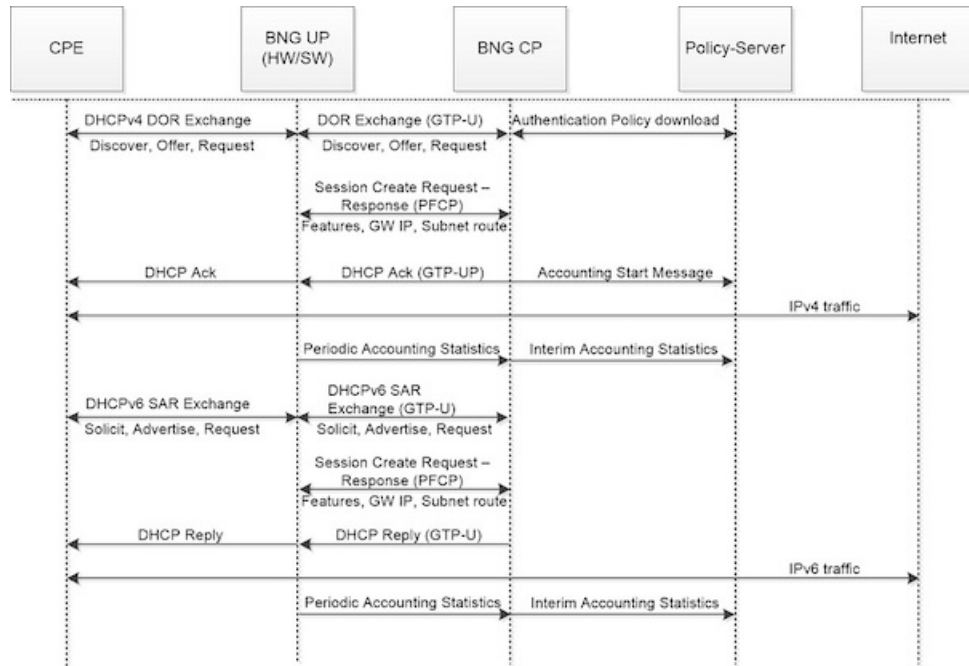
CPE

BNG UP (HW/SW)

BNG CP

Policy-Server

Internet

DHCPv4 DOR Exchange
Discover, Offer, Request

DOR Exchange (GTP-U)
Discover, Offer, Request

Authentication Policy download

Session Create Request – Response (PFCP)
Features, GW IP, Subnet route

DHCP Ack

DHCP Ack (GTP-UP)

Accounting Start Message

IPv4 traffic

Periodic Accounting Statistics

Interim Accounting Statistics

DHCPv6 SAR Exchange
Solicit, Advertise, Request

DHCPv6 SAR Exchange (GTP-U)
Solicit, Advertise, Request

Session Create Request – Response (PFCP)
Features, GW IP, Subnet route

DHCP Reply

DHCP Reply (GTP-U)

IPv6 traffic

Periodic Accounting Statistics

Interim Accounting Statistics